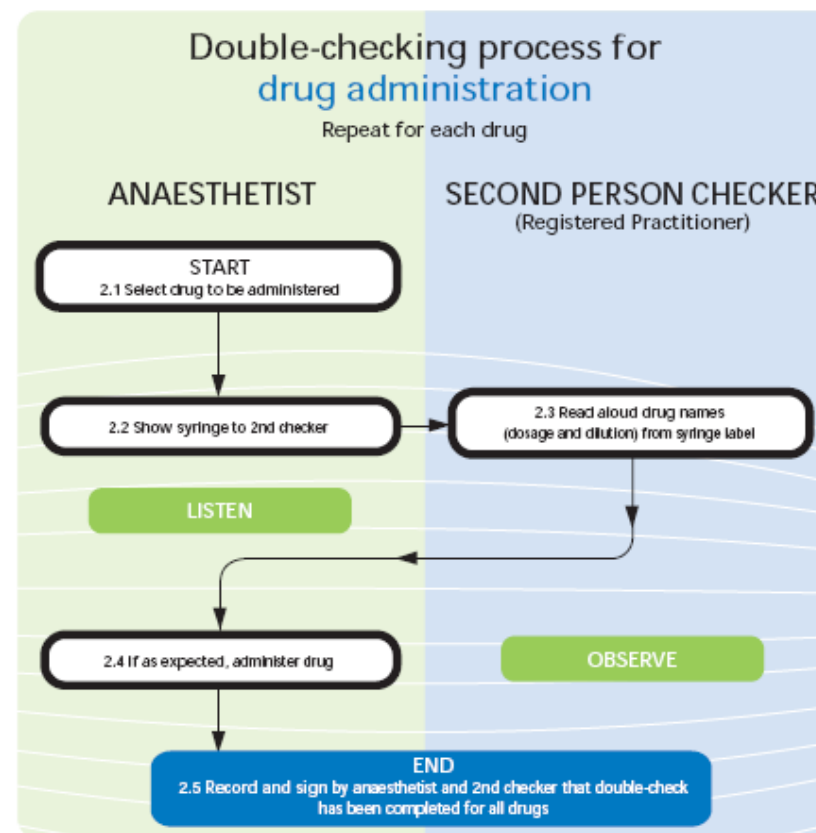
Double-checking process for drug administration

Repeat for each drug

ANAESTHETIST

SECOND PERSON CHECKER
(Registered Practitioner)

START
2.1 Select drug to be administered

2.2 Show syringe to 2nd checker

2.3 Read aloud drug names (dosage and dilution) from syringe label

LISTEN

2.4 If as expected, administer drug

OBSERVE

END
2.5 Record and sign by anaesthetist and 2nd checker that double-check has been completed for all drugs